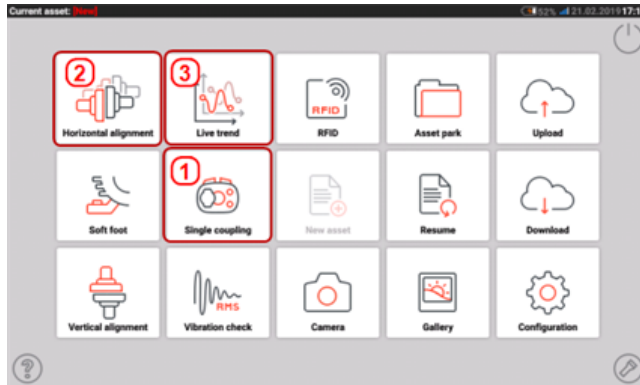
Current asset: [New]

52% 21.02.2019 17:

2
Horizontal alignment

3
Live trend

RFID
RFID

Asset park

Upload

Soft foot

1
Single coupling

New asset

Resume

Download

Vertical alignment

RMS
Vibration check

Camera

Gallery

Configuration